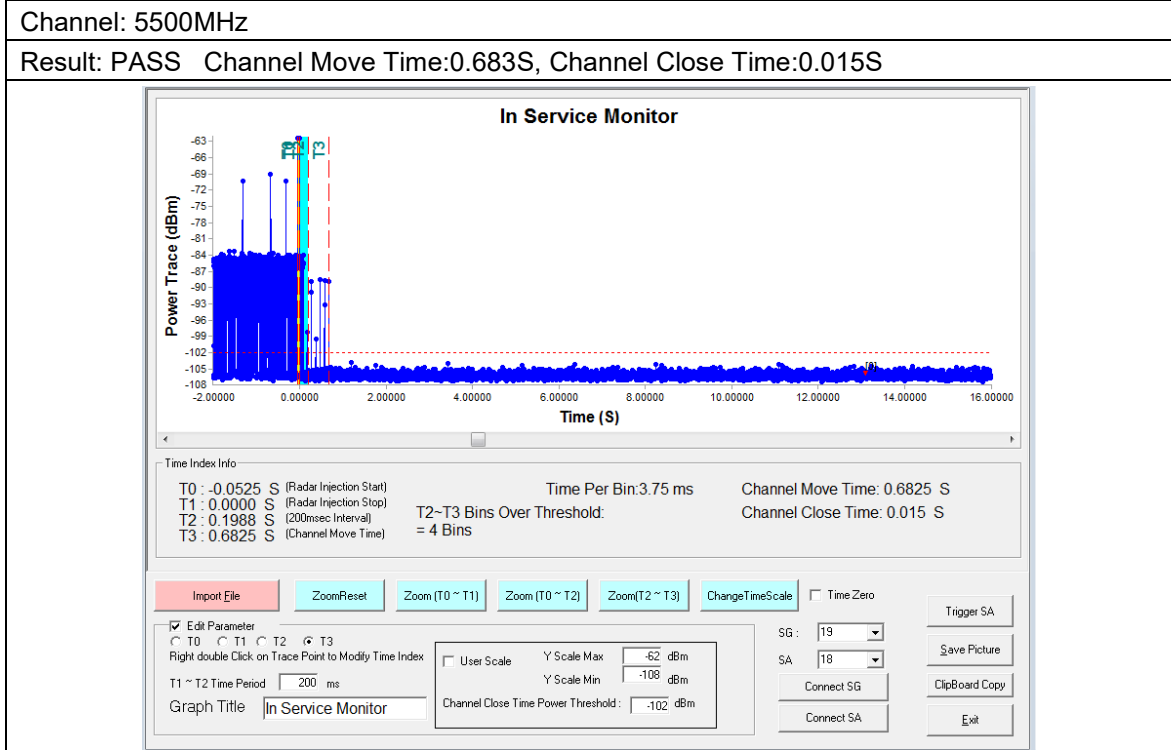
Channel: 5500MHz

Result: PASS Channel Move Time:0.683S, Channel Close Time:0.015S

In Service Monitor

Power Trace (dBm)

-63
-66
-69
-72
-75
-78
-81
-84
-87
-90
-93
-96
-99
-102
-105
-108

T0 T1 T2 T3

-2.00000 0.00000 2.00000 4.00000 6.00000 8.00000 10.00000 12.00000 14.00000 16.00000

Time (S)

Time Index Info

T0 : -0.0525 S (Radar Injection Start)
T1 : 0.0000 S (Radar Injection Stop)
T2 : 0.1988 S (200msec Interval)
T3 : 0.6825 S (Channel Move Time)

Time Per Bin:3.75 ms

T2~T3 Bins Over Threshold:
= 4 Bins

Channel Move Time: 0.6825 S
Channel Close Time: 0.015 S

Import File | ZoomReset | Zoom (T0 ~ T1) | Zoom (T0 ~ T2) | Zoom(T2 ~ T3) | ChangeTimeScale | Time Zero | Trigger SA

Edit Parameter
T0 T1 T2 T3
Right double Click on Trace Point to Modify Time Index

T1 ~ T2 Time Period 200 ms

Graph Title In Service Monitor

User Scale
Y Scale Max -62 dBm
Y Scale Min -108 dBm

Channel Close Time Power Threshold : -102 dBm

SG : 19
SA 18

Connect SG
Connect SA

Save Picture
ClipBoard Copy
Exit